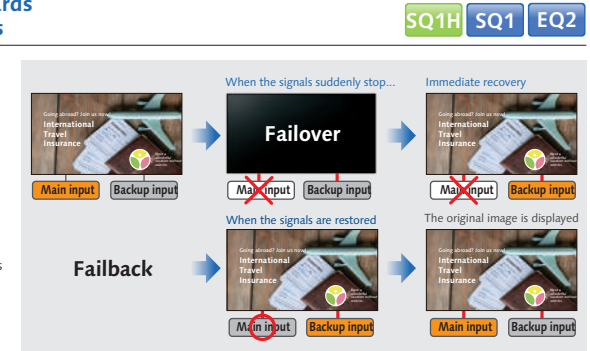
rds
s

SQ1H SQ1 EQ2

Going abroad? Join us now!
International Travel Insurance

Main input
Backup input

When the signals suddenly stop...

Failover

Main input
Backup input

Immediate recovery

Going abroad? Join us now!
International Travel Insurance

Main input
Backup input

Failback

When the signals are restored

Going abroad? Join us now!
International Travel Insurance

Main input
Backup input

The original image is displayed

Going abroad? Join us now!
International Travel Insurance

Main input
Backup input